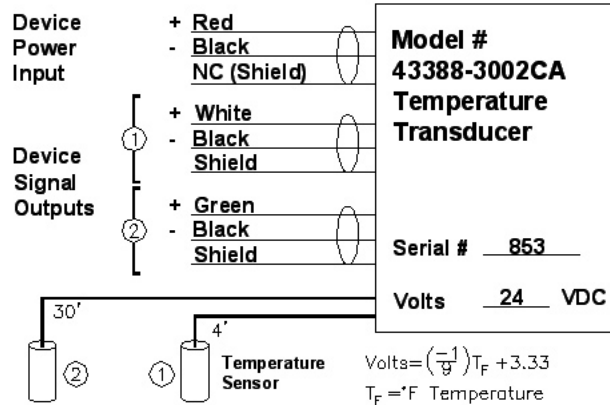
Device Power Input

+ Red
- Black
NC (Shield)

Model #
43388-3002CA
Temperature
Transducer

Device Signal Outputs

1
+ White
- Black
Shield

2
+ Green
- Black
Shield

Serial # 853

Volts 24 VDC

30'

4'

2

1

Temperature Sensor

Volts$=\left(\frac{-1}{9}\right)T_F+3.33$

$T_F=$°F Temperature